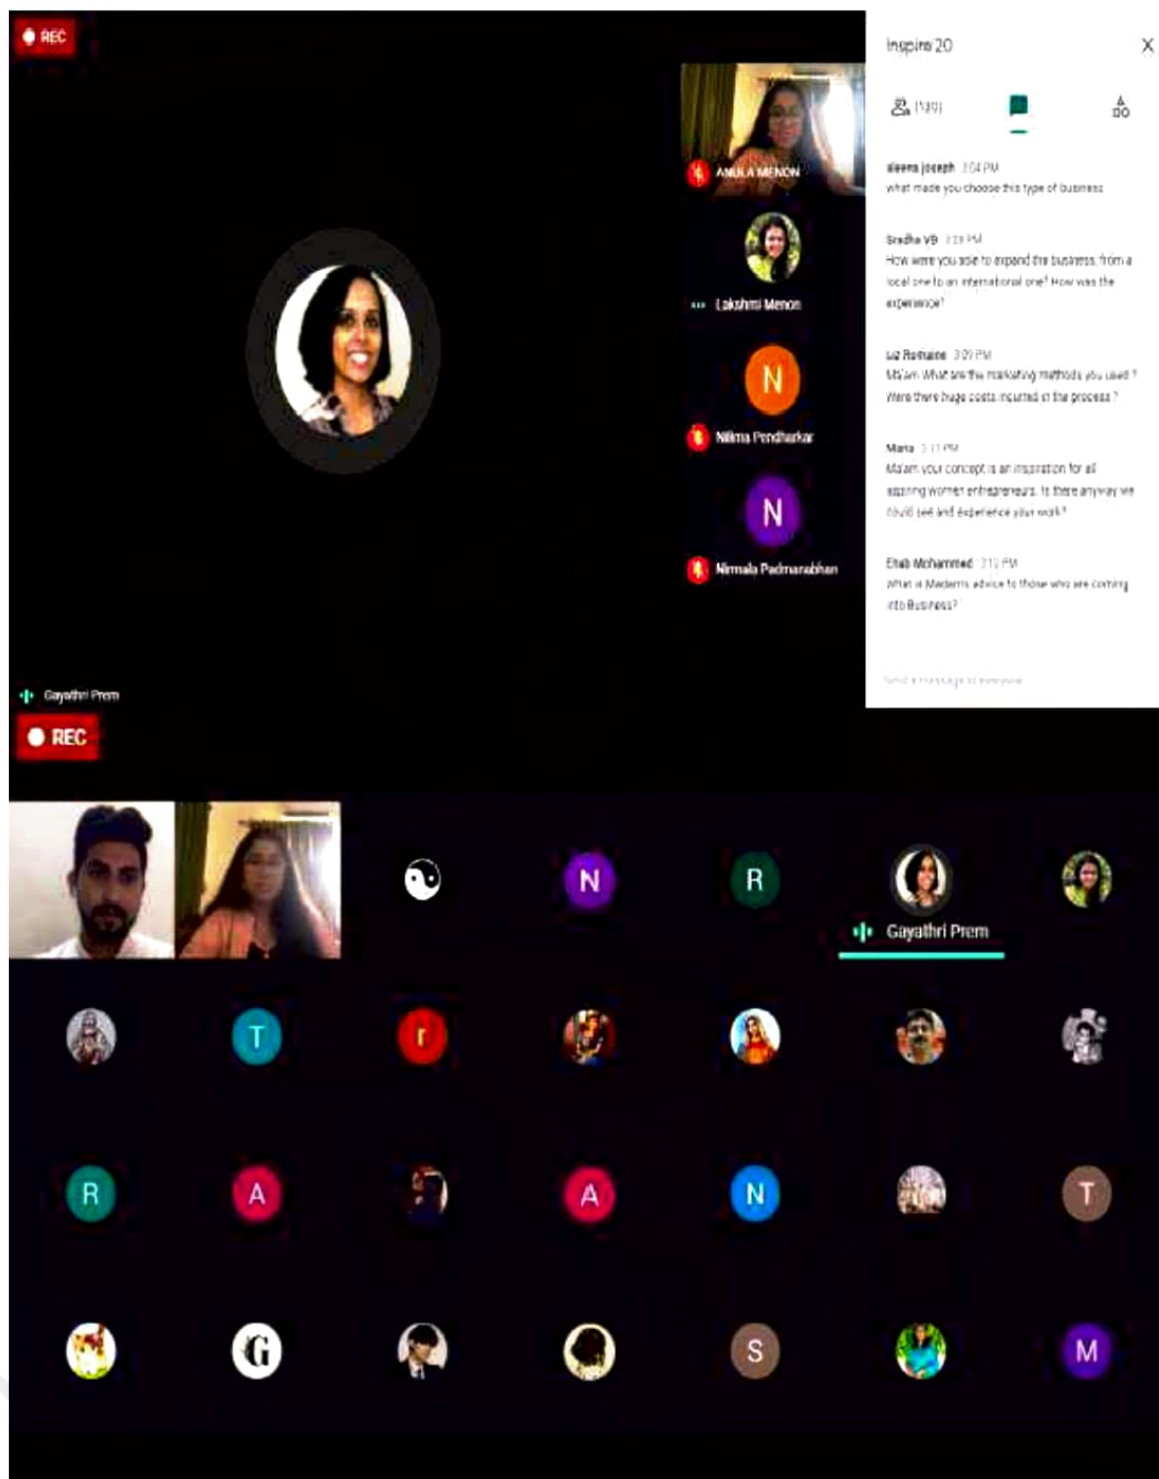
REC

ANJALA MENON

Lakshmi Menon

N

Nilima Pendharkar

N

Nirmala Padmanabhan

Gayathri Prem

Inspire 20

(120)

aleena joseph 3:04 PM
what made you choose this type of business

Sradha VB 3:08 PM
How were you able to expand the business from a local one to an international one? How was the experience?

Liz Romaine 3:09 PM
Ma'am What are the marketing methods you used? Were there huge costs incurred in the process?

Maria 3:11 PM
Ma'am your concept is an inspiration for all aspiring women entrepreneurs. Is there anyway we could see and experience your work?

Ehab Mohammed 3:12 PM
What is Madam's advice to those who are coming into Business?

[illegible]

REC

N

R

Gayathri Prem

T

r

R

A

A

N

T

G

S

M